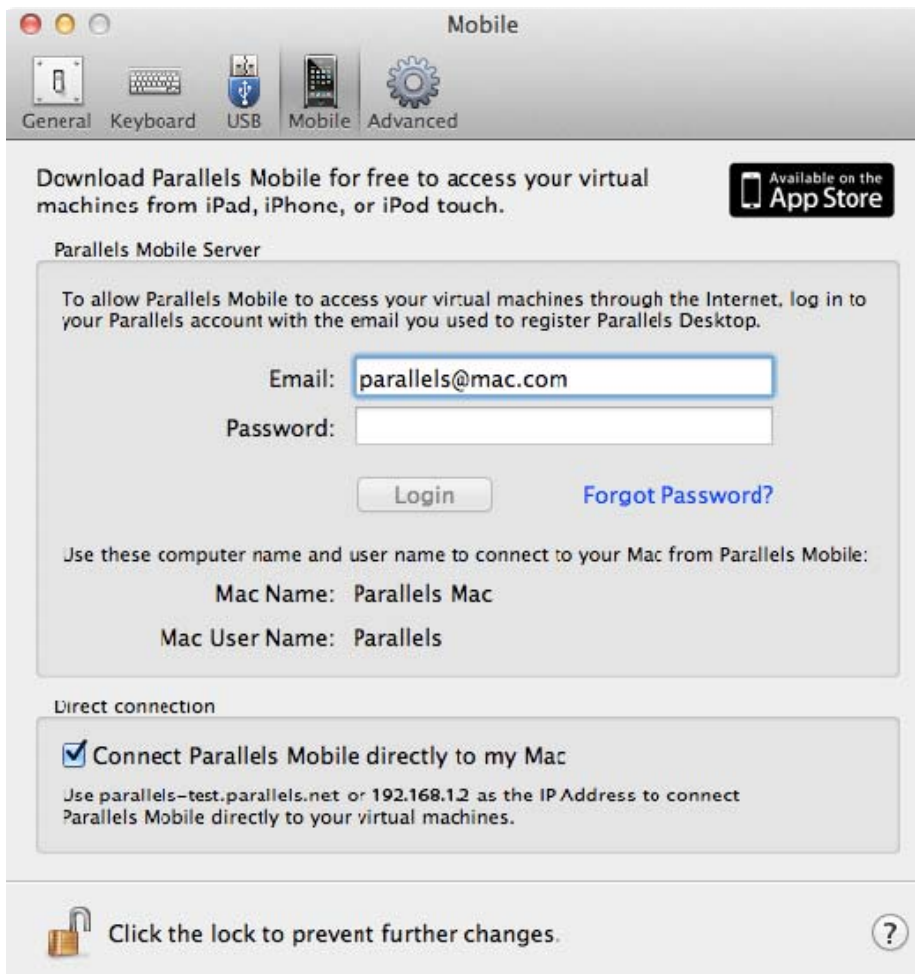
Mobile

General Keyboard USB Mobile Advanced

Download Parallels Mobile for free to access your virtual machines from iPad, iPhone, or iPod touch.

Available on the App Store

Parallels Mobile Server

To allow Parallels Mobile to access your virtual machines through the Internet, log in to your Parallels account with the email you used to register Parallels Desktop.

Email: parallels@mac.com

Password:

Login

Forgot Password?

Use these computer name and user name to connect to your Mac from Parallels Mobile:

Mac Name: Parallels Mac

Mac User Name: Parallels

Direct connection

Connect Parallels Mobile directly to my Mac

Use parallels-test.parallels.net or 192.168.1.2 as the IP Address to connect Parallels Mobile directly to your virtual machines.

Click the lock to prevent further changes.

?